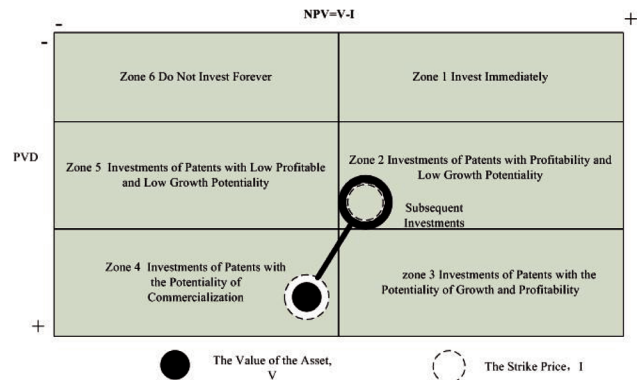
- NPV=V-I +

-

PVD

+

| Zone 6 Do Not Invest Forever | Zone 1 Invest Immediately |
|---|---|
| Zone 5 Investments of Patents with Low Profitable and Low Growth Potentiality | Zone 2 Investments of Patents with Profitability and Low Growth Potentiality |
| Zone 4 Investments of Patents with the Potentiality of Commercialization | zone 3 Investments of Patents with the Potentiality of Growth and Profitability |

Subsequent Investments

The Value of the Asset, V

The Strike Price，I